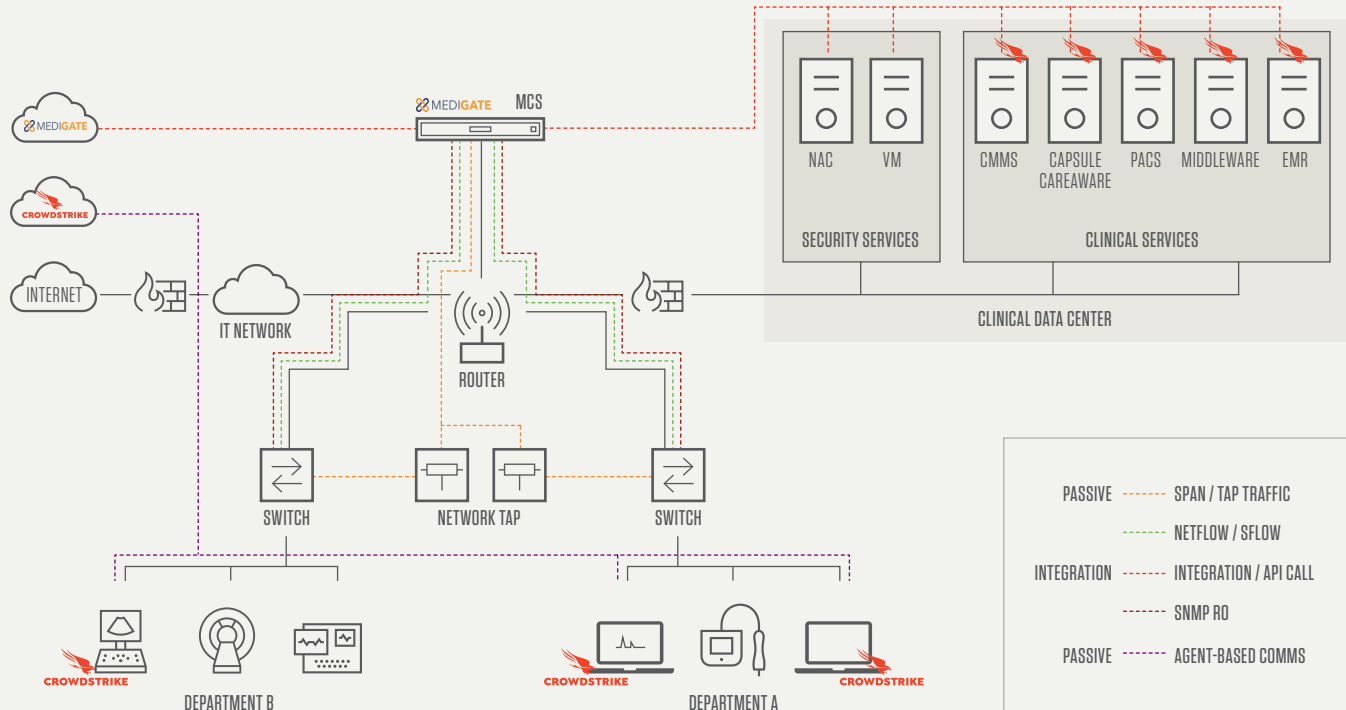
MEDIGATE

CROWDSTRIKE

INTERNET

IT NETWORK

MEDIGATE MCS

ROUTER

NAC

VM

SECURITY SERVICES

CMMS

CAPSULE CAREAWARE

PACS

MIDDLEWARE

EMR

CLINICAL SERVICES

CLINICAL DATA CENTER

SWITCH

NETWORK TAP

SWITCH

PASSIVE SPAN / TAP TRAFFIC

NETFLOW / SFLOW

INTEGRATION INTEGRATION / API CALL

SNMP RO

PASSIVE AGENT-BASED COMMS

CROWDSTRIKE

DEPARTMENT B

CROWDSTRIKE

CROWDSTRIKE

DEPARTMENT A